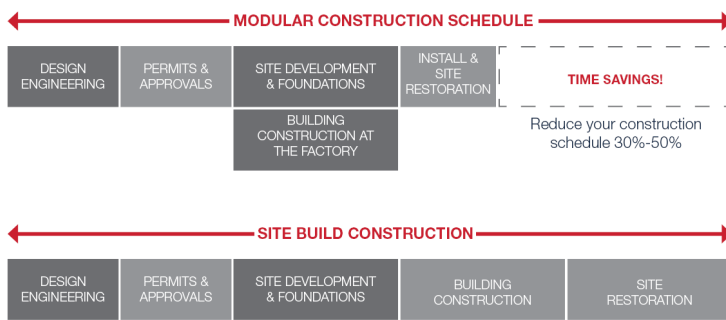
MODULAR CONSTRUCTION SCHEDULE

DESIGN ENGINEERING

PERMITS & APPROVALS

SITE DEVELOPMENT & FOUNDATIONS

INSTALL & SITE RESTORATION

TIME SAVINGS!

BUILDING CONSTRUCTION AT THE FACTORY

Reduce your construction schedule 30%-50%

SITE BUILD CONSTRUCTION

DESIGN ENGINEERING

PERMITS & APPROVALS

SITE DEVELOPMENT & FOUNDATIONS

BUILDING CONSTRUCTION

SITE RESTORATION